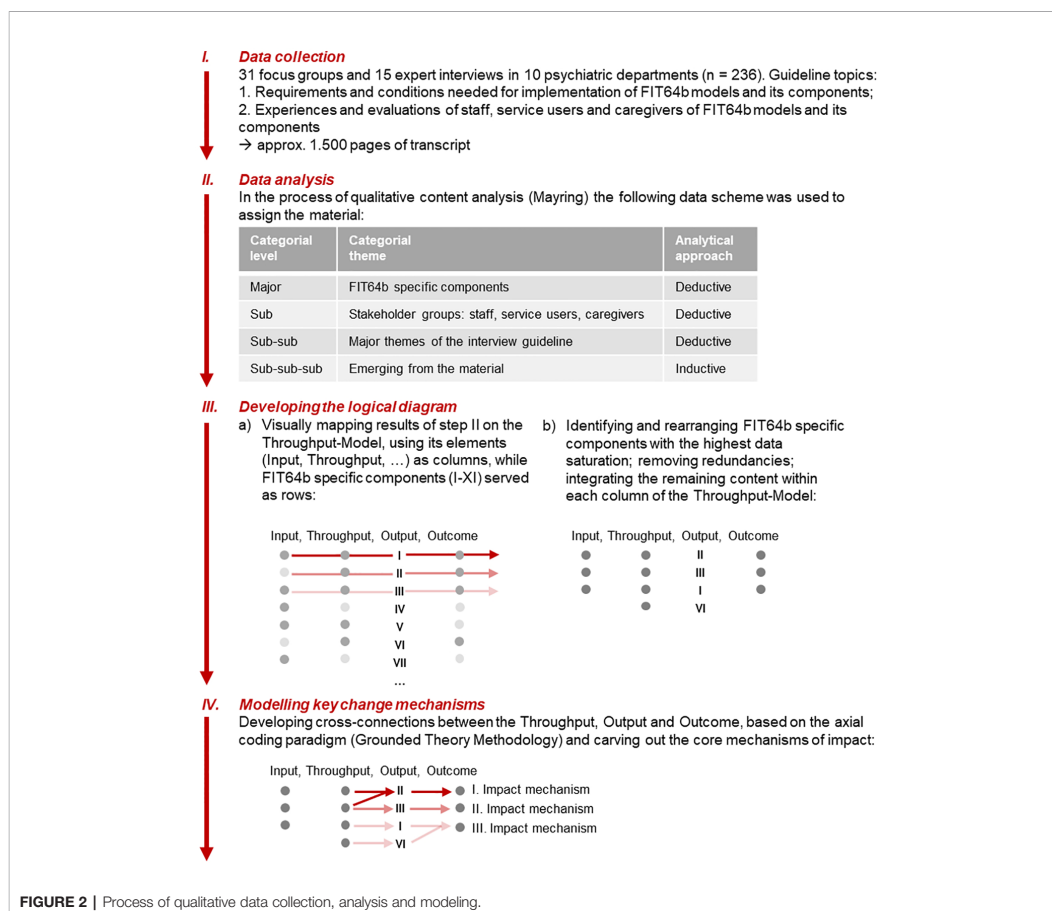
I. Data collection
31 focus groups and 15 expert interviews in 10 psychiatric departments (n = 236). Guideline topics:
1. Requirements and conditions needed for implementation of FIT64b models and its components;
2. Experiences and evaluations of staff, service users and caregivers of FIT64b models and its components
→ approx. 1.500 pages of transcript

II. Data analysis
In the process of qualitative content analysis (Mayring) the following data scheme was used to assign the material:

| Categorial level | Categorial theme | Analytical approach |
|---|---|---|
| Major | FIT64b specific components | Deductive |
| Sub | Stakeholder groups: staff, service users, caregivers | Deductive |
| Sub-sub | Major themes of the interview guideline | Deductive |
| Sub-sub-sub | Emerging from the material | Inductive |

III. Developing the logical diagram
a) Visually mapping results of step II on the Throughput-Model, using its elements (Input, Throughput, …) as columns, while FIT64b specific components (I-XI) served as rows:

Input, Throughput, Output, Outcome
I
II
III
IV
V
VI
VII
...

b) Identifying and rearranging FIT64b specific components with the highest data saturation; removing redundancies; integrating the remaining content within each column of the Throughput-Model:

Input, Throughput, Output, Outcome
II
III
I
VI

IV. Modelling key change mechanisms
Developing cross-connections between the Throughput, Output and Outcome, based on the axial coding paradigm (Grounded Theory Methodology) and carving out the core mechanisms of impact:

Input, Throughput, Output, Outcome
II
III
I
VI
I. Impact mechanism
II. Impact mechanism
III. Impact mechanism

FIGURE 2 | Process of qualitative data collection, analysis and modeling.